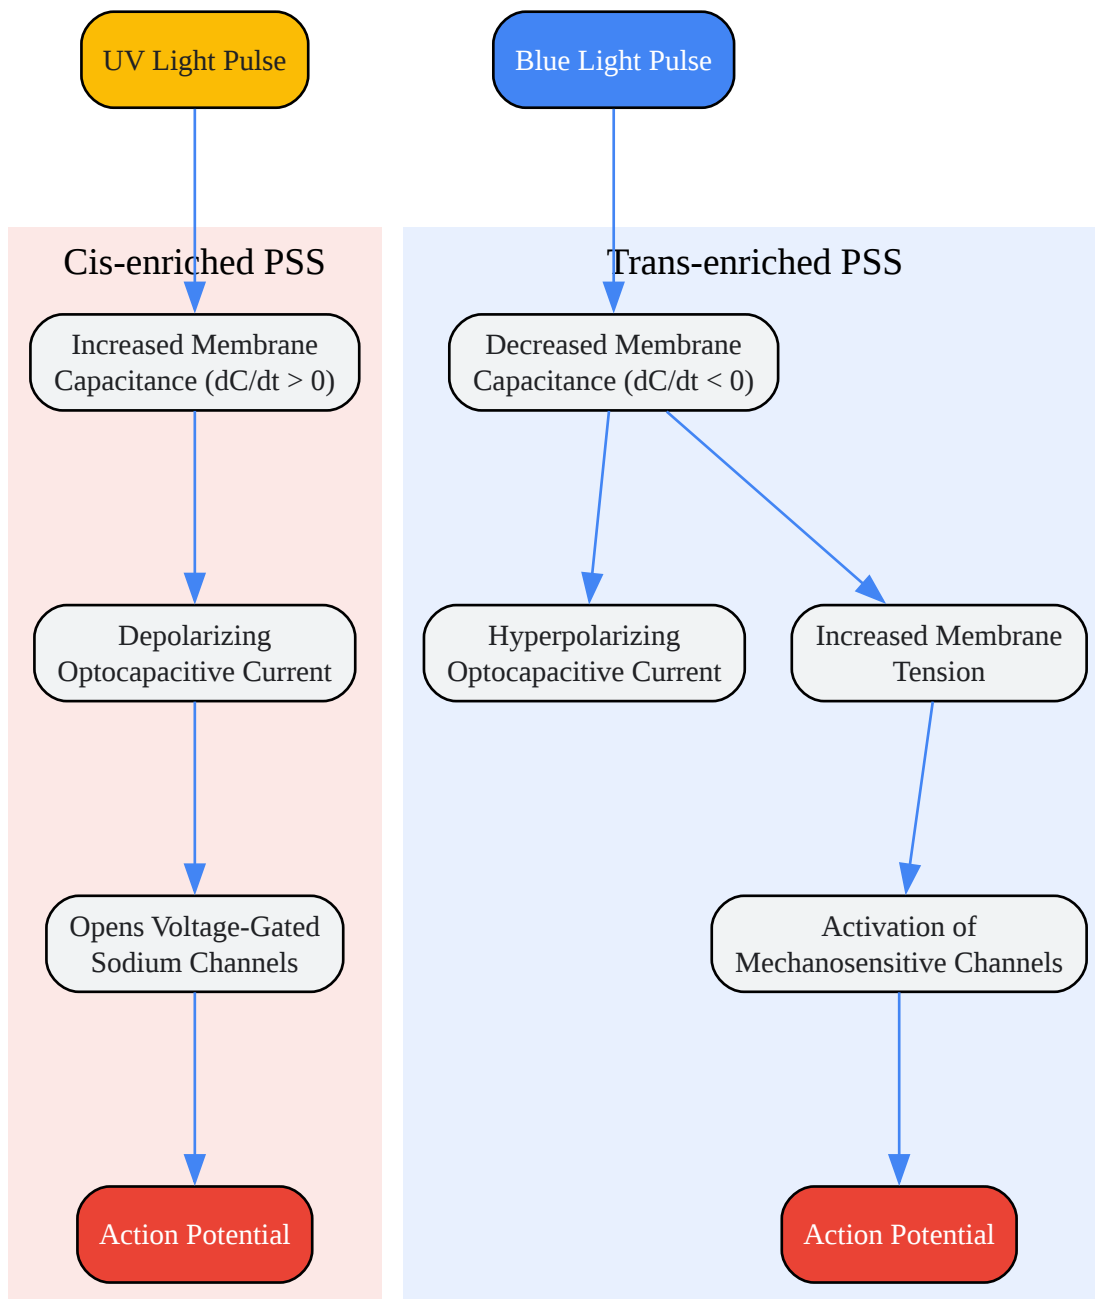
UV Light Pulse

Blue Light Pulse

Cis-enriched PSS

Increased Membrane Capacitance (dC/dt > 0)

Depolarizing Optocapacitive Current

Opens Voltage-Gated Sodium Channels

Action Potential

Trans-enriched PSS

Decreased Membrane Capacitance (dC/dt < 0)

Hyperpolarizing Optocapacitive Current

Increased Membrane Tension

Activation of Mechanosensitive Channels

Action Potential